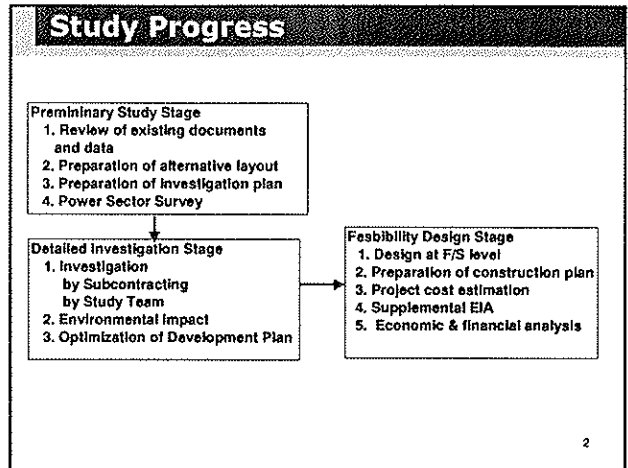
Study Progress

Preminimary Study Stage
1. Review of existing documents and data
2. Preparation of alternative layout
3. Preparation of investigation plan
4. Power Sector Survey

Detailed Investigation Stage
1. Investigation
by Subcontracting
by Study Team
2. Environmental Impact
3. Optimization of Development Plan

Feasibility Design Stage
1. Design at F/S level
2. Preparation of construction plan
3. Project cost estimation
4. Supplemental EIA
5. Economic & financial analysis

2